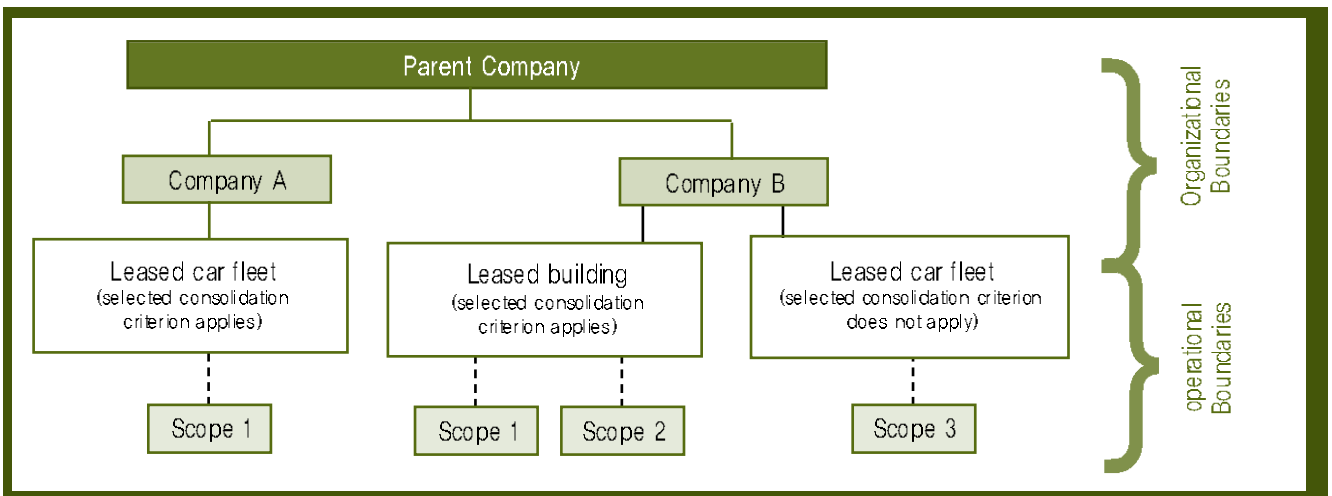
Parent Company

Company A

Company B

Leased car fleet (selected consolidation criterion applies)

Leased building (selected consolidation criterion applies)

Leased car fleet (selected consolidation criterion does not apply)

Scope 1

Scope 1

Scope 2

Scope 3

Organizational Boundaries

operational Boundaries